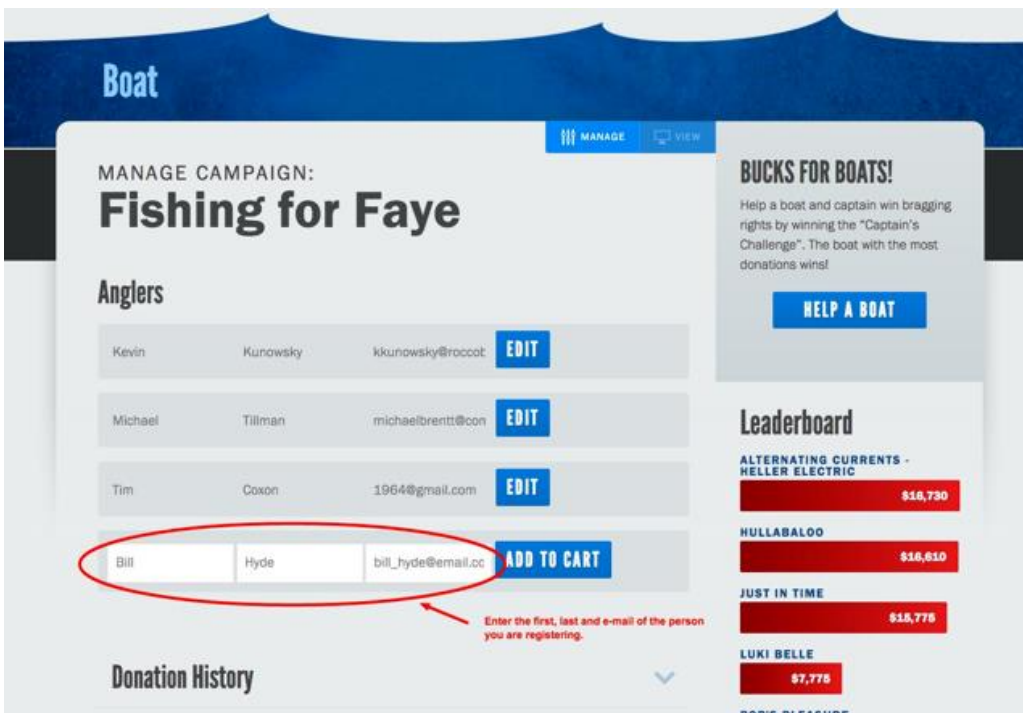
Boat

MANAGE VIEW

MANAGE CAMPAIGN:
Fishing for Faye

Anglers

| Kevin | Kunowsky | kkunowsky@roccot | EDIT |
|---|---|---|---|
| Michael | Tillman | michaelbrentt@con | EDIT |
| Tim | Coxon | 1964@gmail.com | EDIT |
| Bill | Hyde | bill_hyde@email.cc | ADD TO CART |

Enter the first, last and e-mail of the person you are registering.

Donation History

BUCKS FOR BOATS!

Help a boat and captain win bragging rights by winning the "Captain's Challenge". The boat with the most donations wins!

HELP A BOAT

Leaderboard

ALTERNATING CURRENTS - HELLER ELECTRIC
$16,730

HULLABALOO
$16,610

JUST IN TIME
$15,775

LUKI BELLE
$7,775

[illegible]